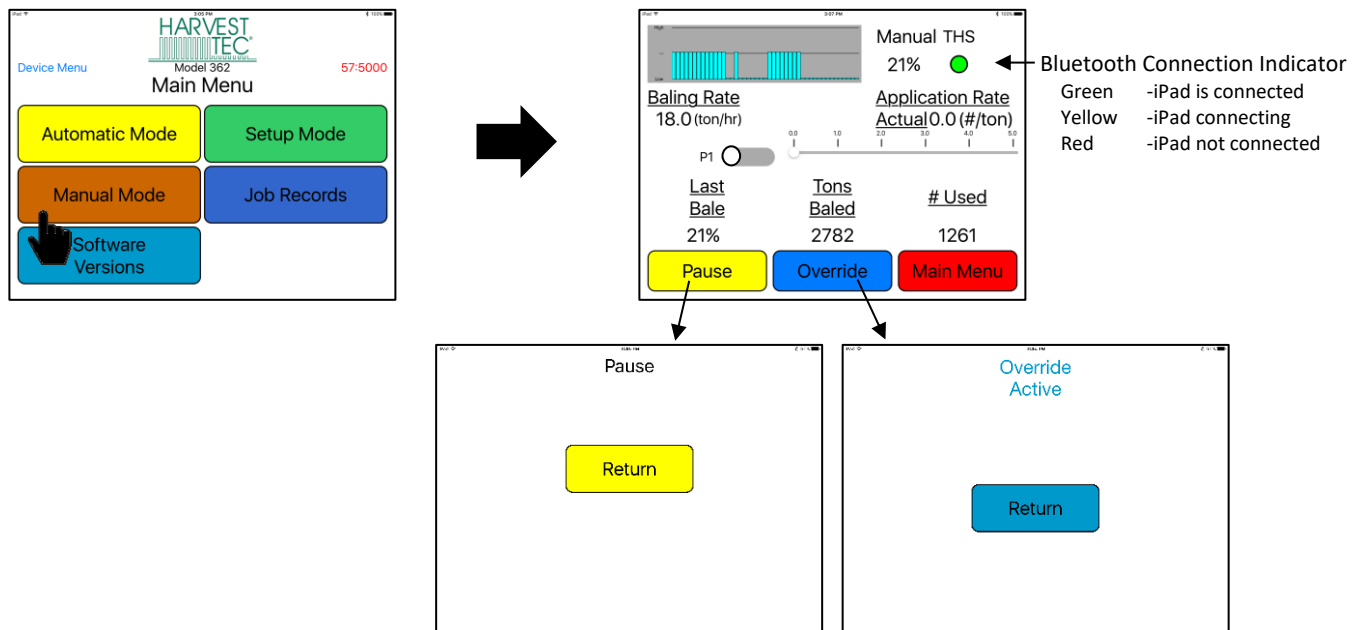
HARVEST TEC

Device Menu

Model 362

57:5000

Main Menu

Automatic Mode

Setup Mode

Manual Mode

Job Records

Software Versions

Manual THS

21%

Bluetooth Connection Indicator

Green -iPad is connected

Yellow -iPad connecting

Red -iPad not connected

Baling Rate

18.0 (ton/hr)

Application Rate

Actual 0.0 (#/ton)

P1

0.0 1.0 2.0 3.0 4.0 5.0

Last Bale

Tons Baled

# Used

21%

2782

1261

Pause

Override

Main Menu

Pause

Return

Override Active

Return